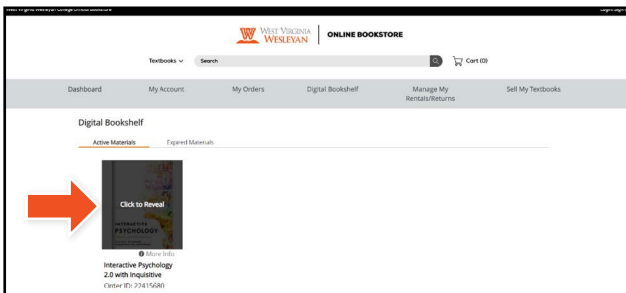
West Virginia Wesleyan College Official Bookstore

Login/Sign

WEST VIRGINIA WESLEYAN | ONLINE BOOKSTORE

Textbooks ∨ Search

Cart (0)

Dashboard My Account My Orders Digital Bookshelf Manage My Rentals/Returns Sell My Textbooks

Digital Bookshelf

Active Materials Expired Materials

Click to Reveal

INTERACTIVE PSYCHOLOGY

More Info

Interactive Psychology 2.0 with Inquisitive

Order ID: 22415680